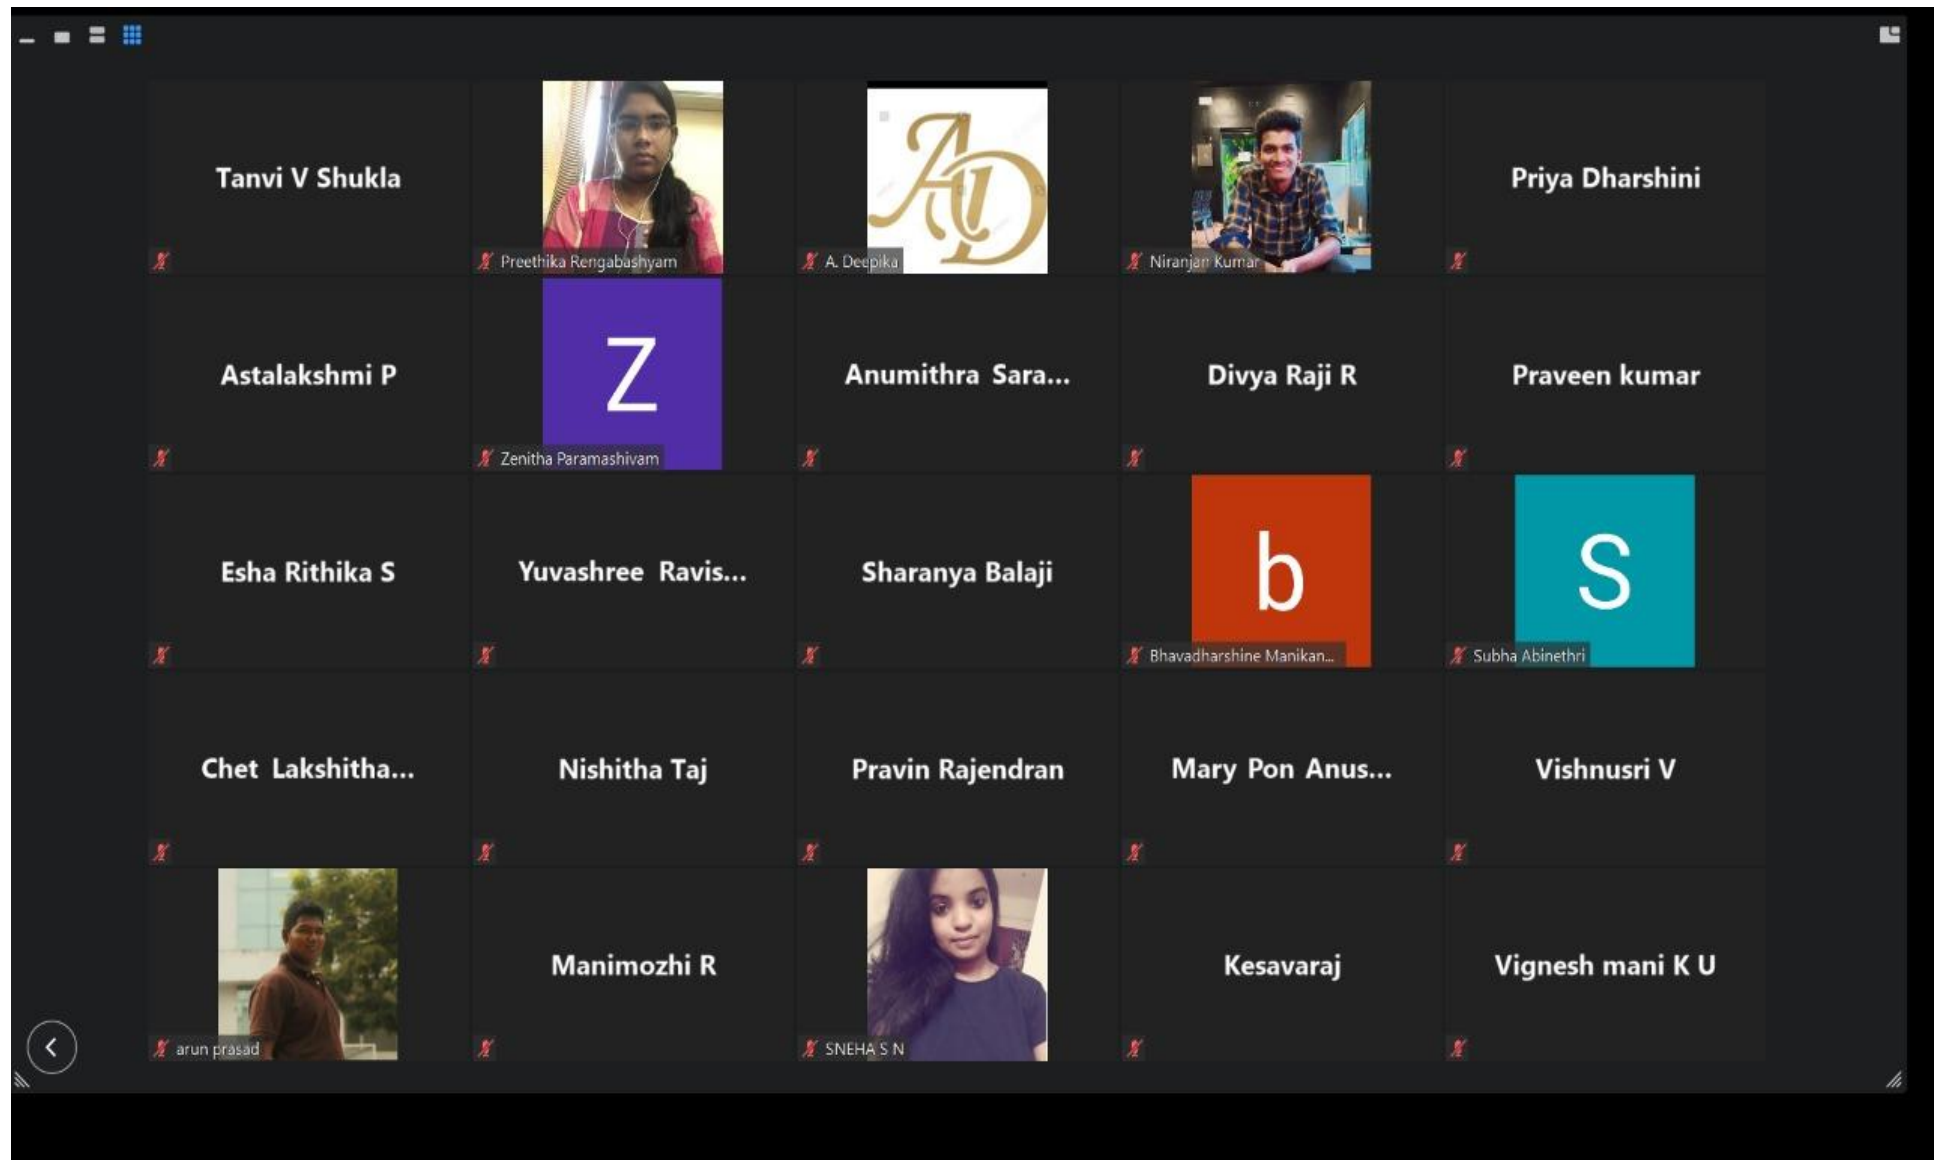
Tanvi V Shukla

Preethika Rengabashyam

AD

A. Deepika

Niranjan Kumar

Priya Dharshini

Astalakshmi P

Z

Zenitha Paramashivam

Anumithra Sara...

Divya Raji R

Praveen kumar

Esha Rithika S

Yuvashree Ravis...

Sharanya Balaji

b

Bhavadharshine Manikan...

S

Subha Abinethri

Chet Lakshitha...

Nishitha Taj

Pravin Rajendran

Mary Pon Anus...

Vishnusri V

arun prasad

Manimozhi R

SNEHA S N

Kesavaraj

Vignesh mani K U